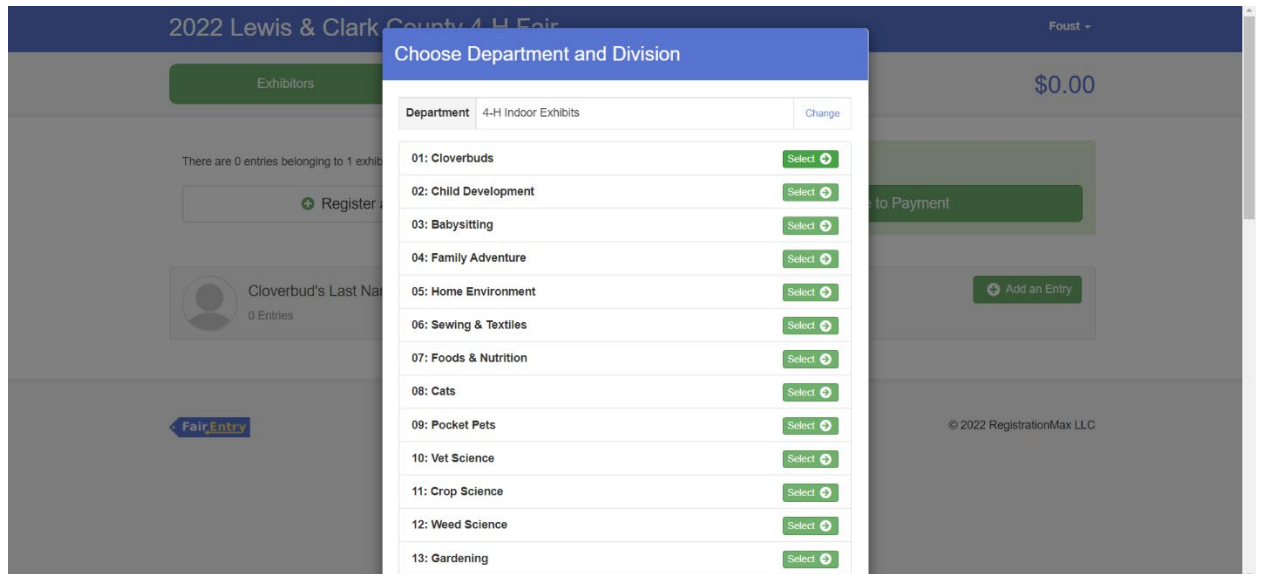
2022 Lewis & Clark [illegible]

Foust

Exhibitors

$0.00

There are 0 entries belonging to 1 exhib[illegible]

Register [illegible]

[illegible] to Payment

Cloverbud's Last Na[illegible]

0 Entries

Add an Entry

FairEntry

© 2022 RegistrationMax LLC

Choose Department and Division

| Department | 4-H Indoor Exhibits | Change |
|---|---|---|

| | |
|---|---|
| 01: Cloverbuds | Select |
| 02: Child Development | Select |
| 03: Babysitting | Select |
| 04: Family Adventure | Select |
| 05: Home Environment | Select |
| 06: Sewing & Textiles | Select |
| 07: Foods & Nutrition | Select |
| 08: Cats | Select |
| 09: Pocket Pets | Select |
| 10: Vet Science | Select |
| 11: Crop Science | Select |
| 12: Weed Science | Select |
| 13: Gardening | Select |